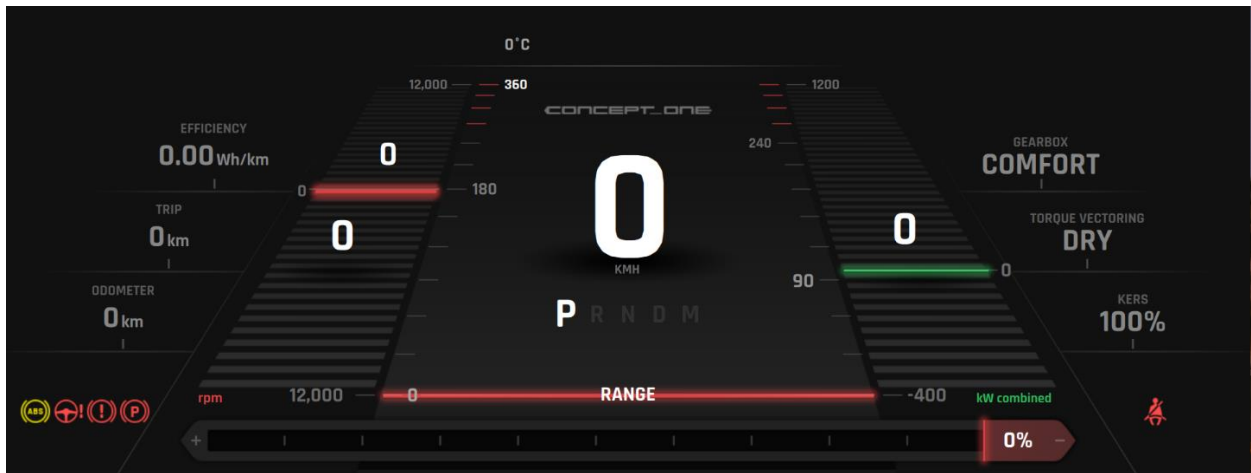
0°C

12,000
360
CONCEPT_ONE
1200

EFFICIENCY
0.00 Wh/km

0
0
180
240

GEARBOX
COMFORT

TRIP
0 km

0

0
KMH

0

TORQUE VECTORING
DRY

90
0

ODOMETER
0 km

P R N D M

KERS
100%

ABS
(!)
(P)
rpm
12,000
0
RANGE
-400
kW combined

+
0%
−